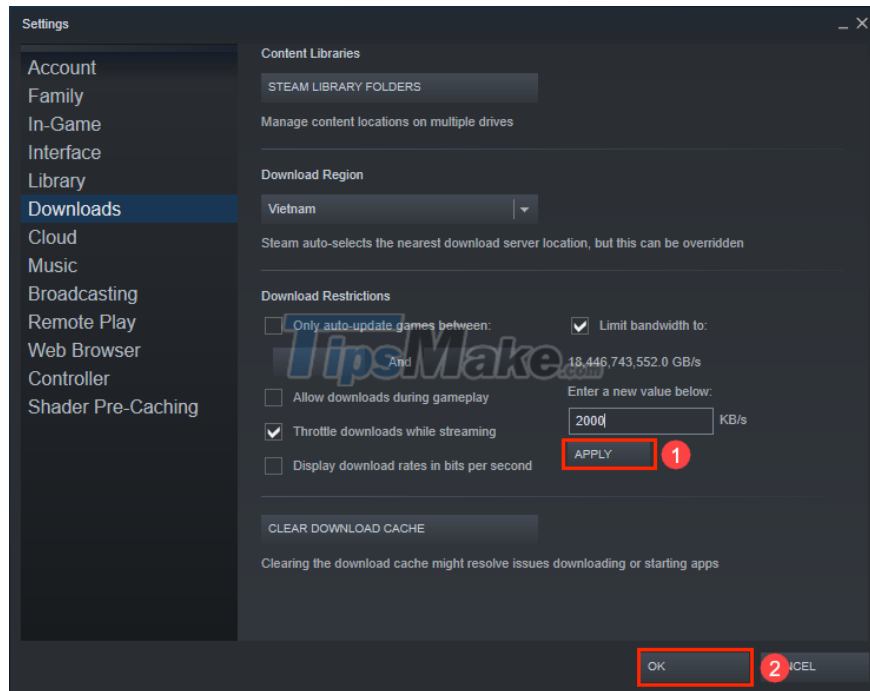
Settings

_ ✕

Account
Family
In-Game
Interface
Library
Downloads
Cloud
Music
Broadcasting
Remote Play
Web Browser
Controller
Shader Pre-Caching

Content Libraries

STEAM LIBRARY FOLDERS

Manage content locations on multiple drives

Download Region

Vietnam

Steam auto-selects the nearest download server location, but this can be overridden

Download Restrictions

Only auto-update games between:

And

Allow downloads during gameplay

Throttle downloads while streaming

Display download rates in bits per second

Limit bandwidth to:

18,446,743,552.0 GB/s

Enter a new value below:

2000 KB/s

APPLY

1

TipsMake.com

CLEAR DOWNLOAD CACHE

Clearing the download cache might resolve issues downloading or starting apps

OK

2

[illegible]NCEL